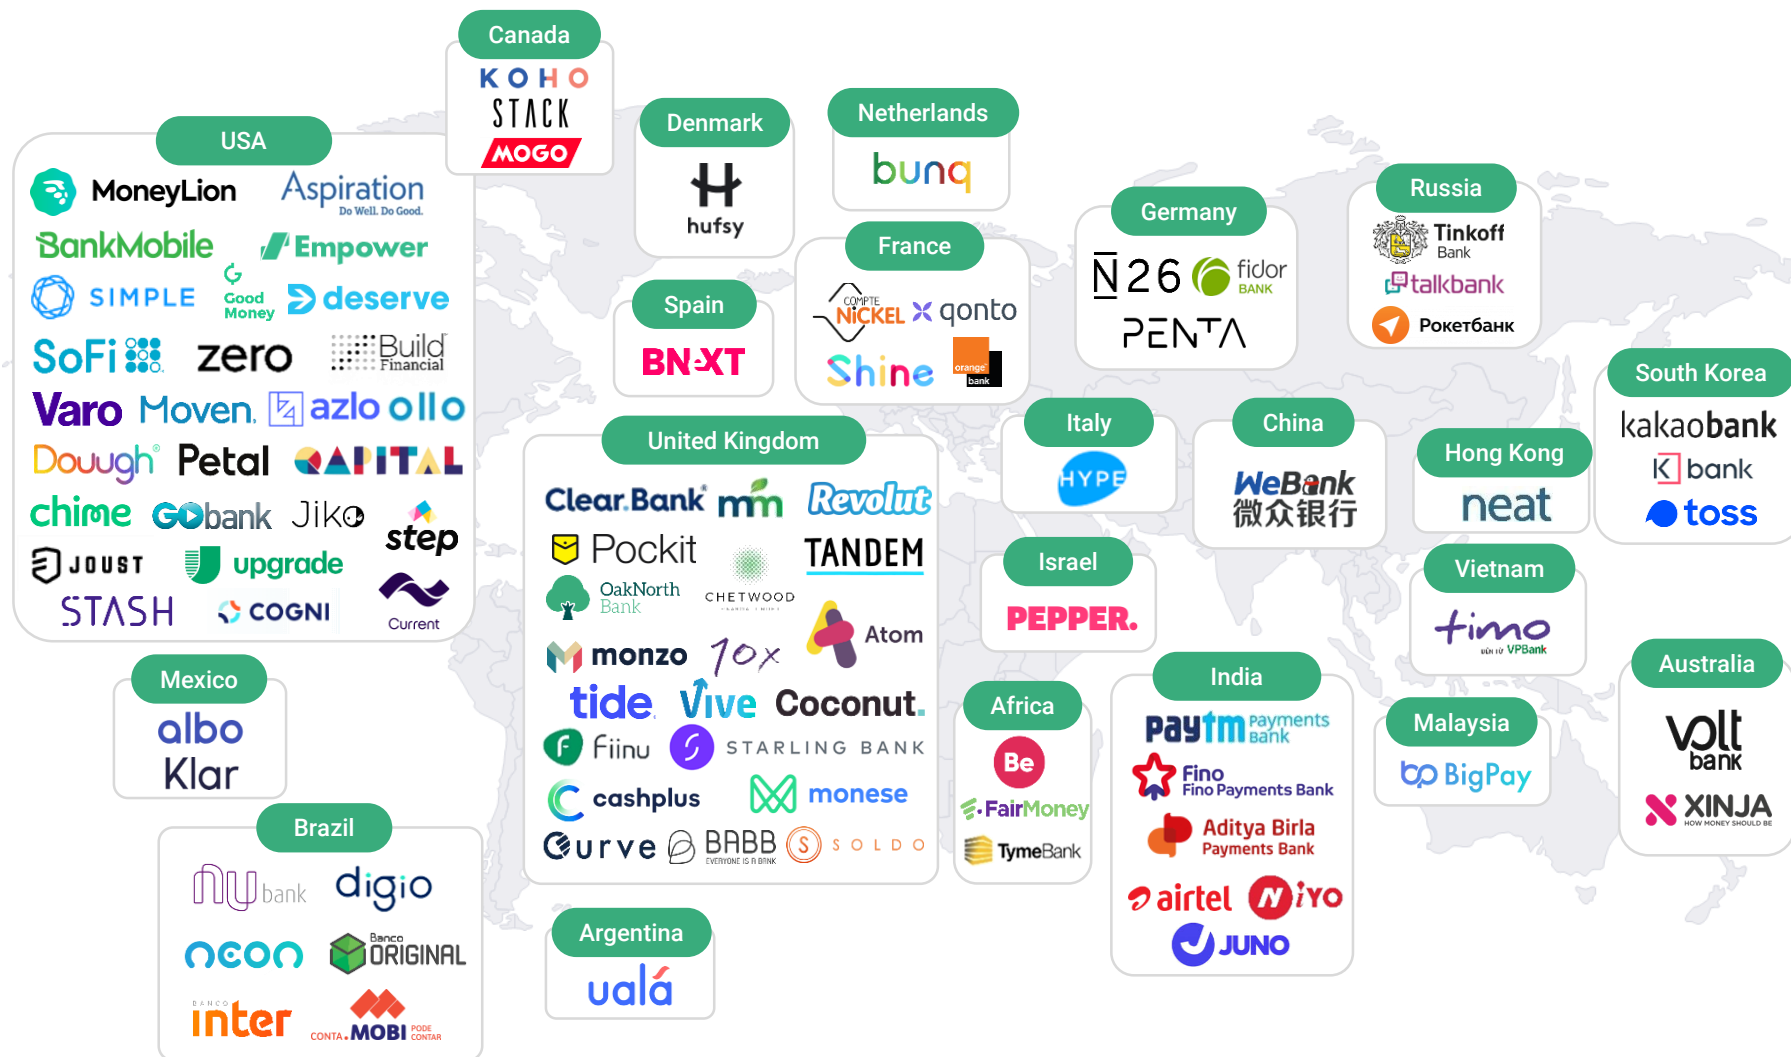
Canada
KOHO
STACK
MOGO

USA
MoneyLion
Aspiration Do Well. Do Good.
BankMobile
Empower
SIMPLE
Good Money
deserve
SoFi
zero
Build Financial
Varo
Moven
azlo
ollo
Dough
Petal
CAPITAL
chime
GObank
Jiko
step
JOUST
upgrade
STASH
COGNI
Current

Denmark
hufsy

Netherlands
bunq

Spain
BNEXT

France
COMPTE NICKEL
qonto
Shine
orange bank

Germany
N26
fidor BANK
PENTA

Russia
Tinkoff Bank
talkbank
Рокетбанк

South Korea
kakaobank
K bank
toss

Italy
HYPE

China
WeBank
微众银行

Hong Kong
neat

United Kingdom
Clear.Bank
mm
Revolut
Pockit
TANDEM
OakNorth Bank
CHETWOOD
Atom
monzo
10x
tide.
Vive
Coconut.
Fiinu
STARLING BANK
cashplus
monese
Curve
BABB EVERYONE IS A BANK
SOLDO

Israel
PEPPER.

Vietnam
timo
VPBank

Mexico
albo
Klar

Brazil
nu bank
digio
neon
Banco ORIGINAL
BANCO inter
CONTA.MOBI PODE CONTAR

Argentina
ualá

Africa
Be
FairMoney
TymeBank

India
Paytm Payments Bank
Fino
Fino Payments Bank
Aditya Birla Payments Bank
airtel
NiYO
JUNO

Malaysia
BigPay

Australia
volt bank
XINJA
HOW MONEY SHOULD BE